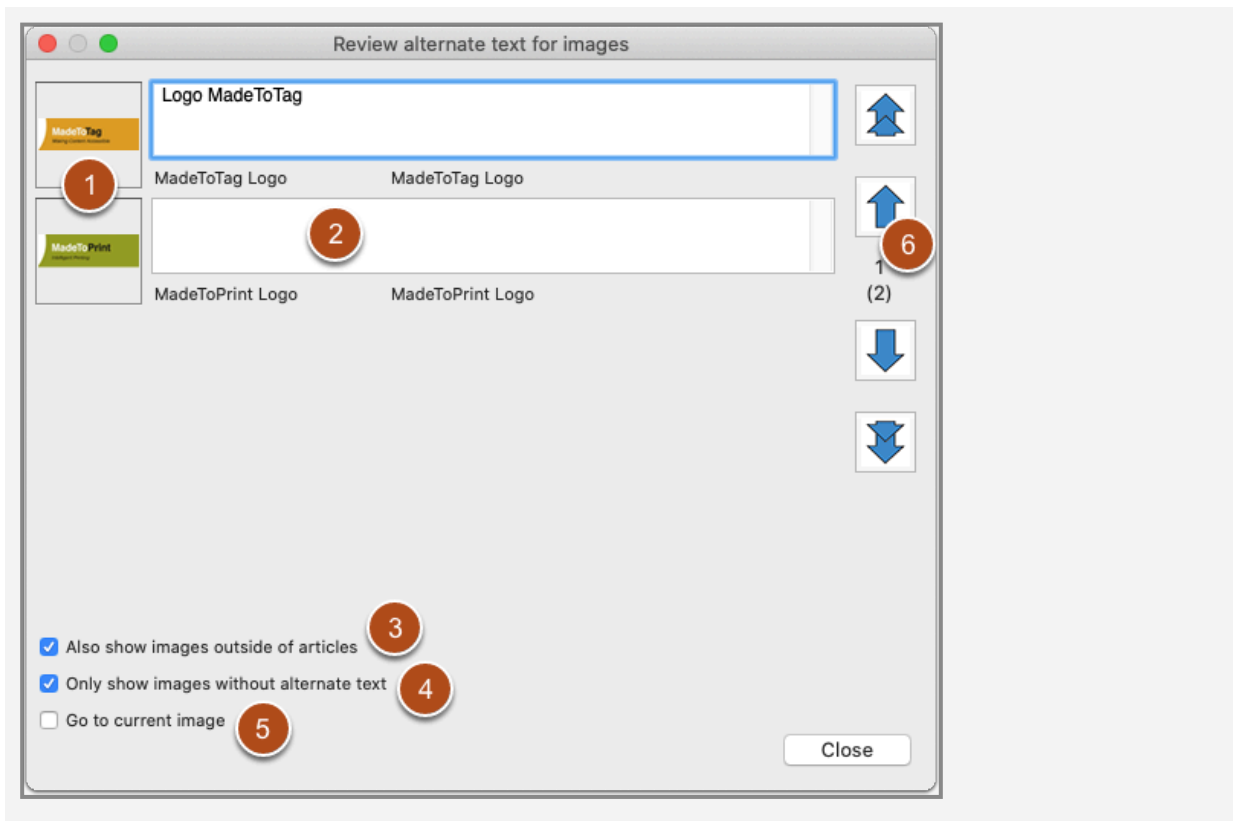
Review alternate text for images

MadeToTag
Making Content Accessible

Logo MadeToTag

1

MadeToTag Logo MadeToTag Logo

MadeToPrint
Intelligent Printing

2

MadeToPrint Logo MadeToPrint Logo

6

1
(2)

Also show images outside of articles

3

Only show images without alternate text

4

Go to current image

5

Close